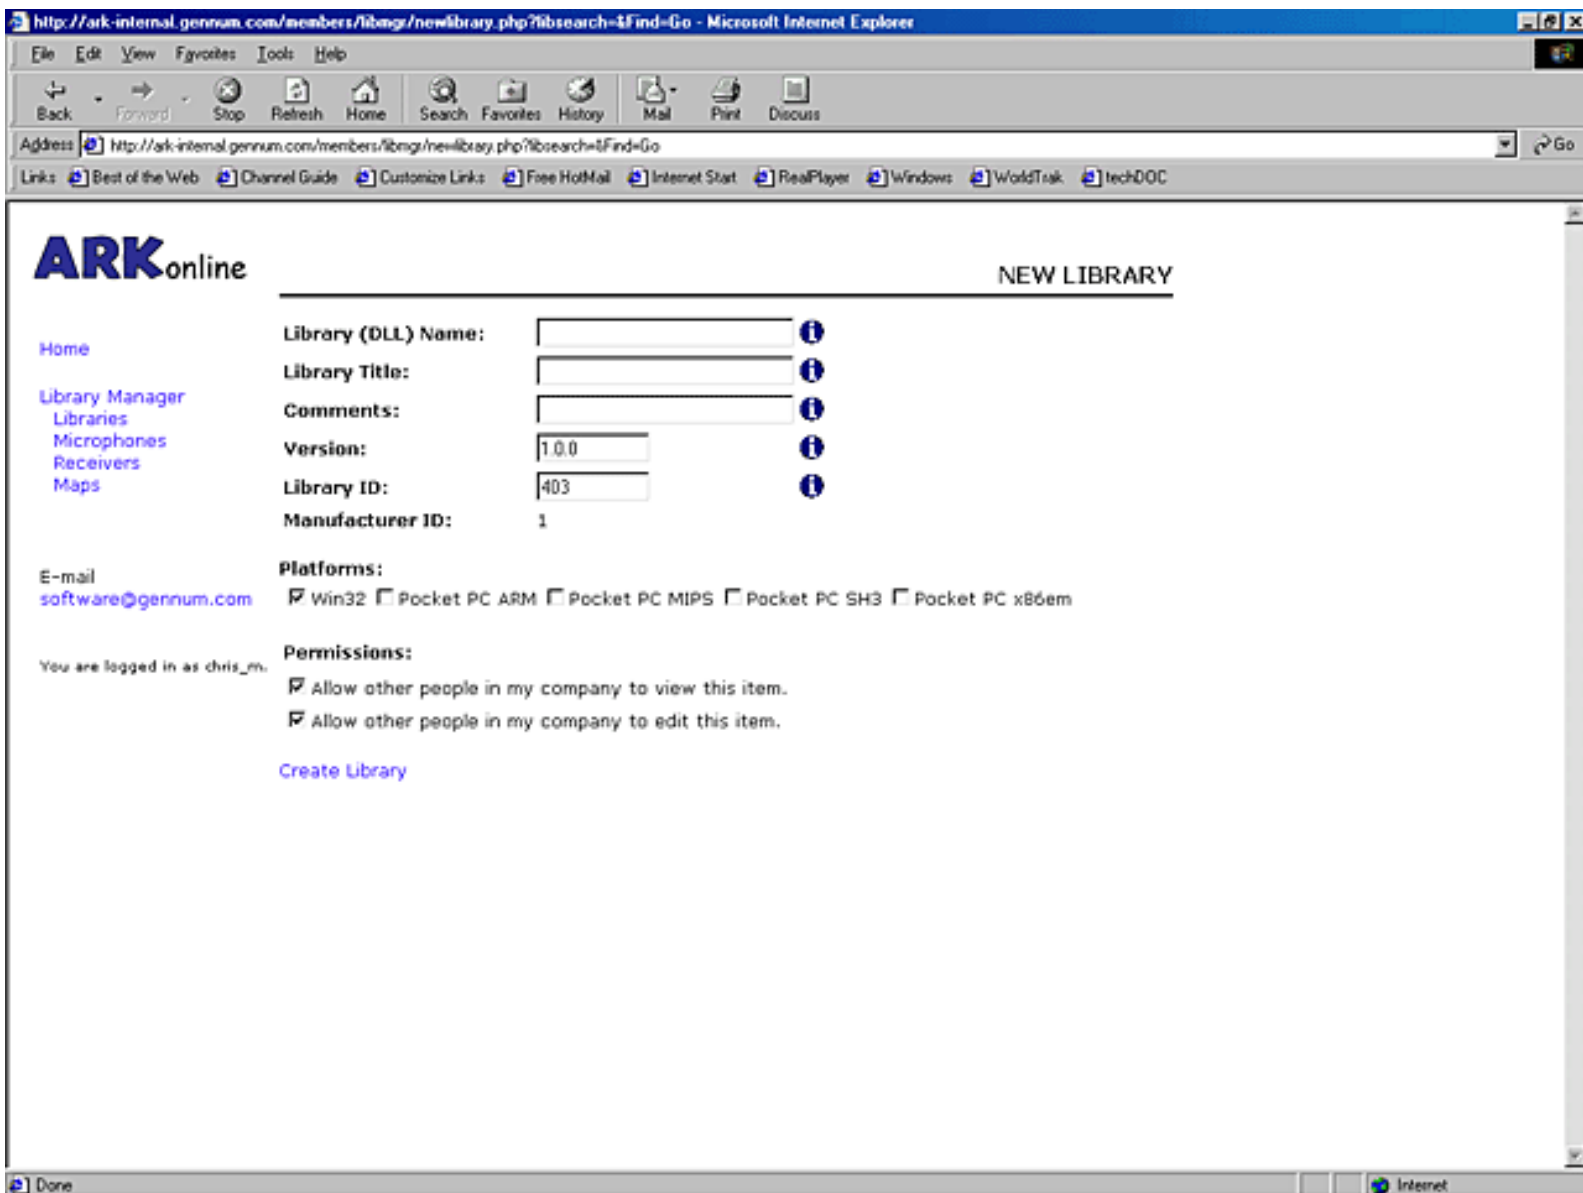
http://ark-internal.gennum.com/members/libmgr/newlibrary.php?libsearch=&Find=Go - Microsoft Internet Explorer

File Edit View Favorites Tools Help

Back Forward Stop Refresh Home Search Favorites History Mail Print Discuss

Address http://ark-internal.gennum.com/members/libmgr/newlibrary.php?libsearch=&Find=Go Go

Links Best of the Web Channel Guide Customize Links Free HotMail Internet Start RealPlayer Windows WorldTrak techDOC

ARKonline

NEW LIBRARY

Home

Library Manager
Libraries
Microphones
Receivers
Maps

E-mail
software@gennum.com

You are logged in as chris_m.

Library (DLL) Name:

Library Title:

Comments:

Version: 1.0.0

Library ID: 403

Manufacturer ID: 1

Platforms:
Win32 Pocket PC ARM Pocket PC MIPS Pocket PC SH3 Pocket PC x86em

Permissions:
Allow other people in my company to view this item.
Allow other people in my company to edit this item.

Create Library

Done

Internet